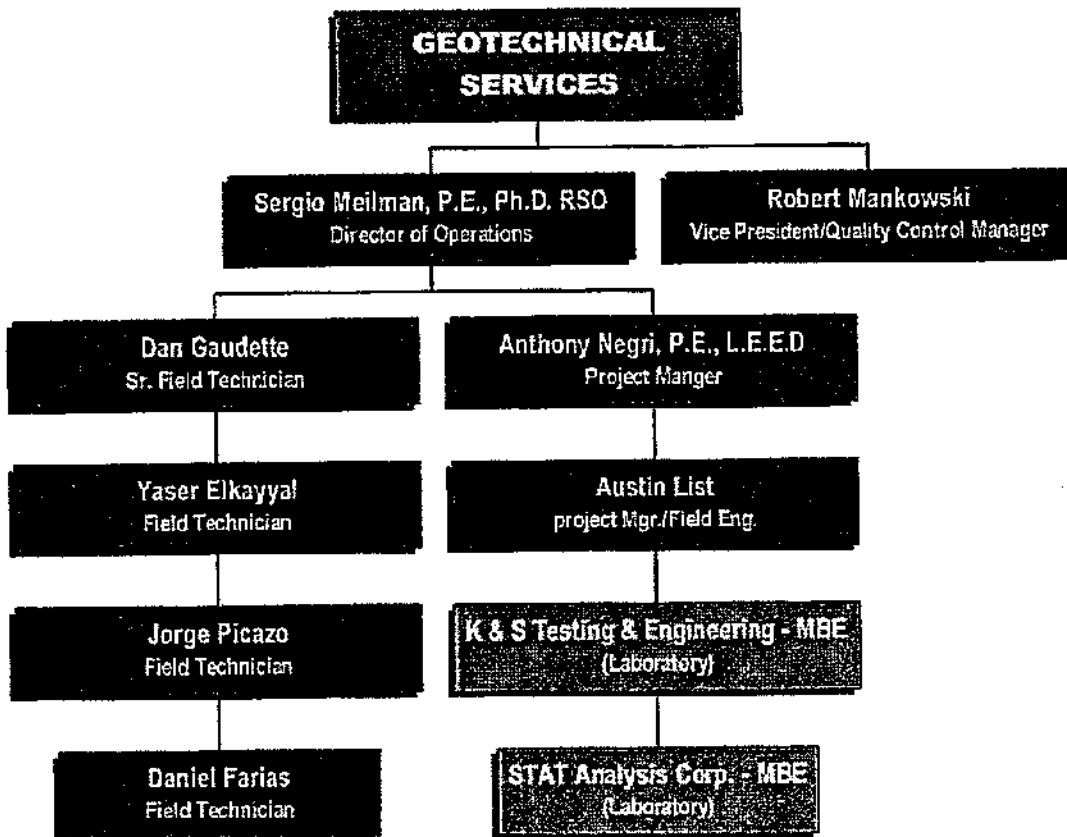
GEOTECHNICAL SERVICES

Sergio Meilman, P.E., Ph.D. RSO
Director of Operations

Robert Mankowski
Vice President/Quality Control Manager

Dan Gaudette
Sr. Field Technician

Anthony Negri, P.E., L.E.E.D
Project Manger

Yaser Elkayyal
Field Technician

Austin List
project Mgr./Field Eng.

Jorge Picazo
Field Technician

K & S Testing & Engineering - MBE
(Laboratory)

Daniel Farias
Field Technician

STAT Analysis Corp. - MBE
(Laboratory)